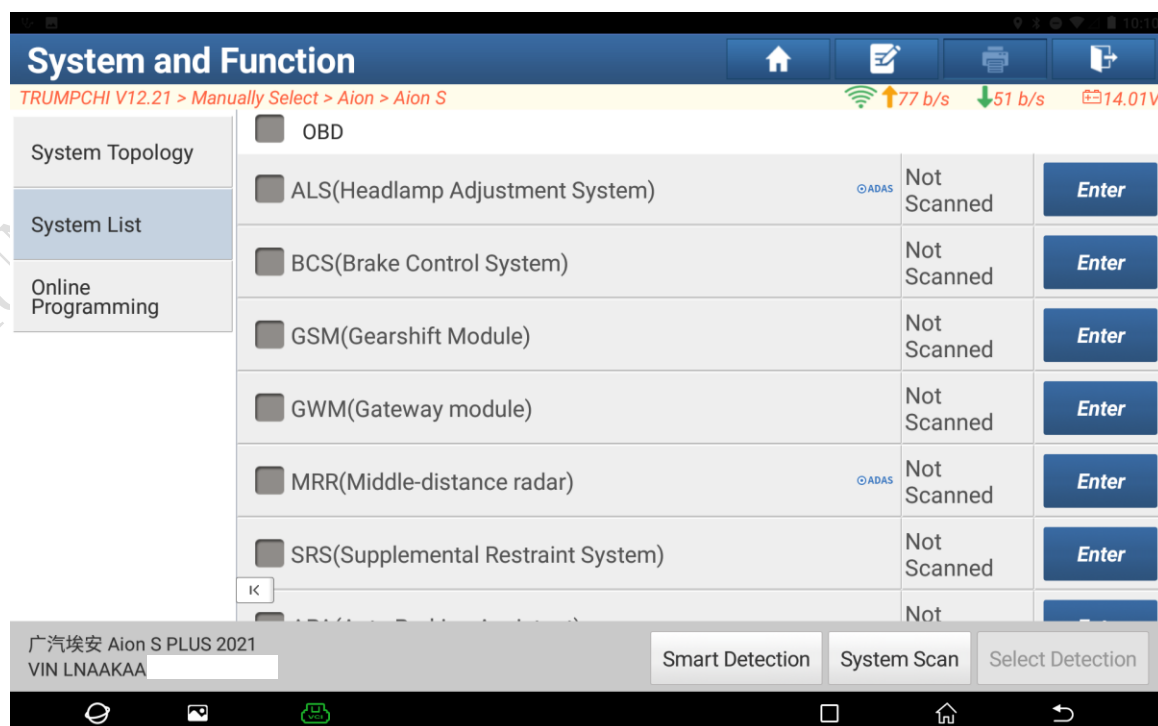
System and Function

TRUMPCHI V12.21 > Manually Select > Aion > Aion S 77 b/s 51 b/s 14.01V

System Topology

System List

Online Programming

OBD

| | | | |
|---|---|---|---|
| ALS(Headlamp Adjustment System) | ADAS | Not Scanned | Enter |
| BCS(Brake Control System) | | Not Scanned | Enter |
| GSM(Gearshift Module) | | Not Scanned | Enter |
| GWM(Gateway module) | | Not Scanned | Enter |
| MRR(Middle-distance radar) | ADAS | Not Scanned | Enter |
| SRS(Supplemental Restraint System) | | Not Scanned | Enter |
| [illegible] | | Not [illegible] | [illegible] |

广汽埃安 Aion S PLUS 2021
VIN LNAAKAA

Smart Detection System Scan Select Detection

VCI